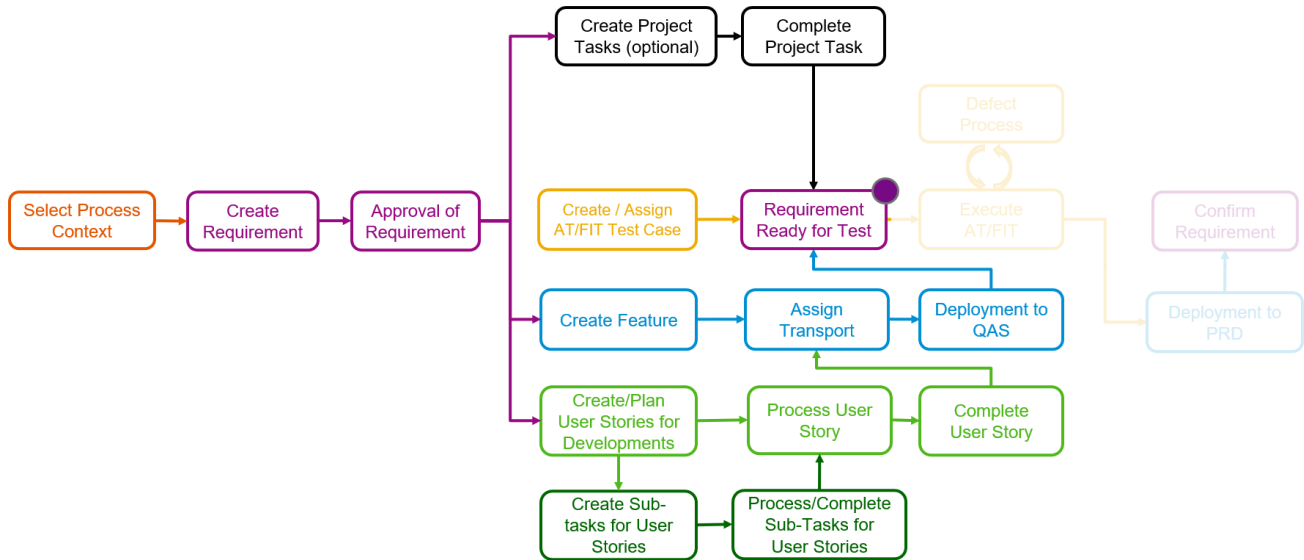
Select Process Context

Create Requirement

Approval of Requirement

Create Project Tasks (optional)

Complete Project Task

Defect Process

Create / Assign AT/FIT Test Case

Requirement Ready for Test

Execute AT/FIT

Confirm Requirement

Create Feature

Assign Transport

Deployment to QAS

Deployment to PRD

Create/Plan User Stories for Developments

Process User Story

Complete User Story

Create Sub-tasks for User Stories

Process/Complete Sub-Tasks for User Stories